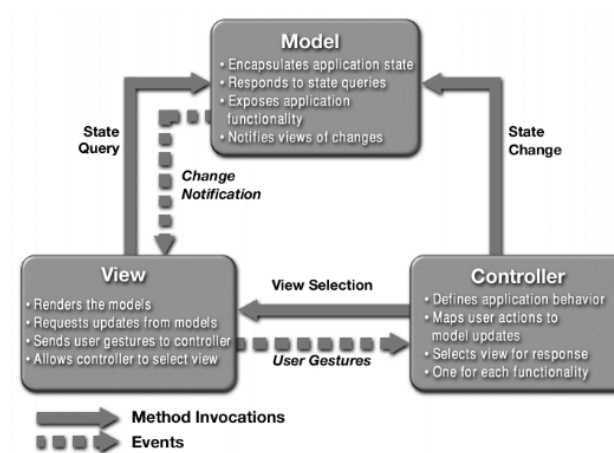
Model
• Encapsulates application state
• Responds to state queries
• Exposes application functionality
• Notifies views of changes

State Query

Change Notification

State Change

View
• Renders the models
• Requests updates from models
• Sends user gestures to controller
• Allows controller to select view

View Selection

User Gestures

Controller
• Defines application behavior
• Maps user actions to model updates
• Selects view for response
• One for each functionality

Method Invocations
Events